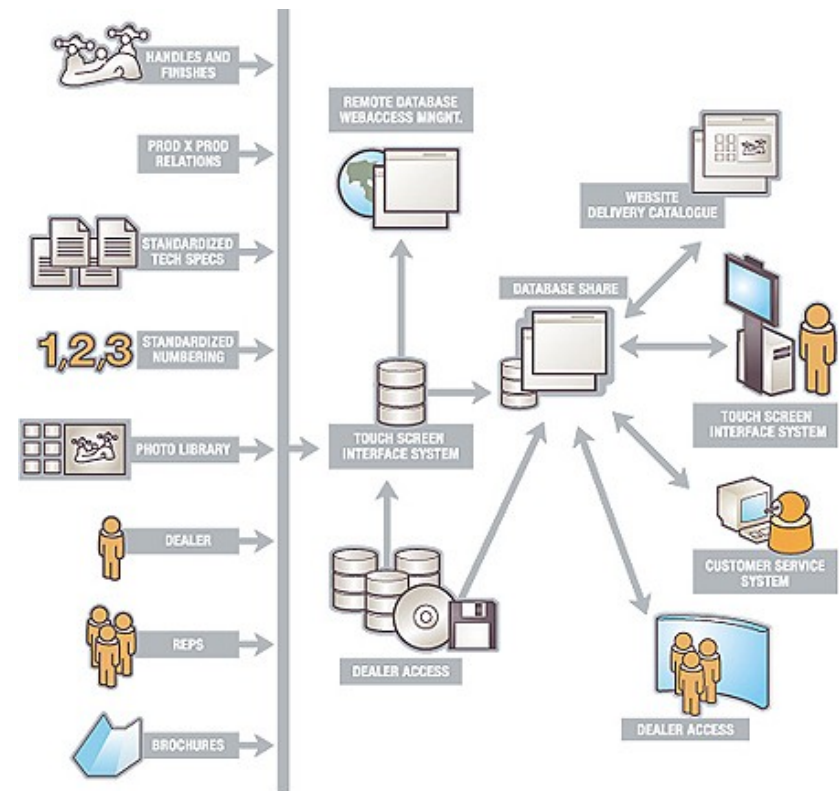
HANDLES AND FINISHES

PROD X PROD RELATIONS

STANDARDIZED TECH SPECS

1,2,3 STANDARDIZED NUMBERING

PHOTO LIBRARY

DEALER

REPS

BROCHURES

REMOTE DATABASE WEBACCESS MNGNT.

TOUCH SCREEN INTERFACE SYSTEM

DEALER ACCESS

DATABASE SHARE

WEBSITE DELIVERY CATALOGUE

TOUCH SCREEN INTERFACE SYSTEM

CUSTOMER SERVICE SYSTEM

DEALER ACCESS